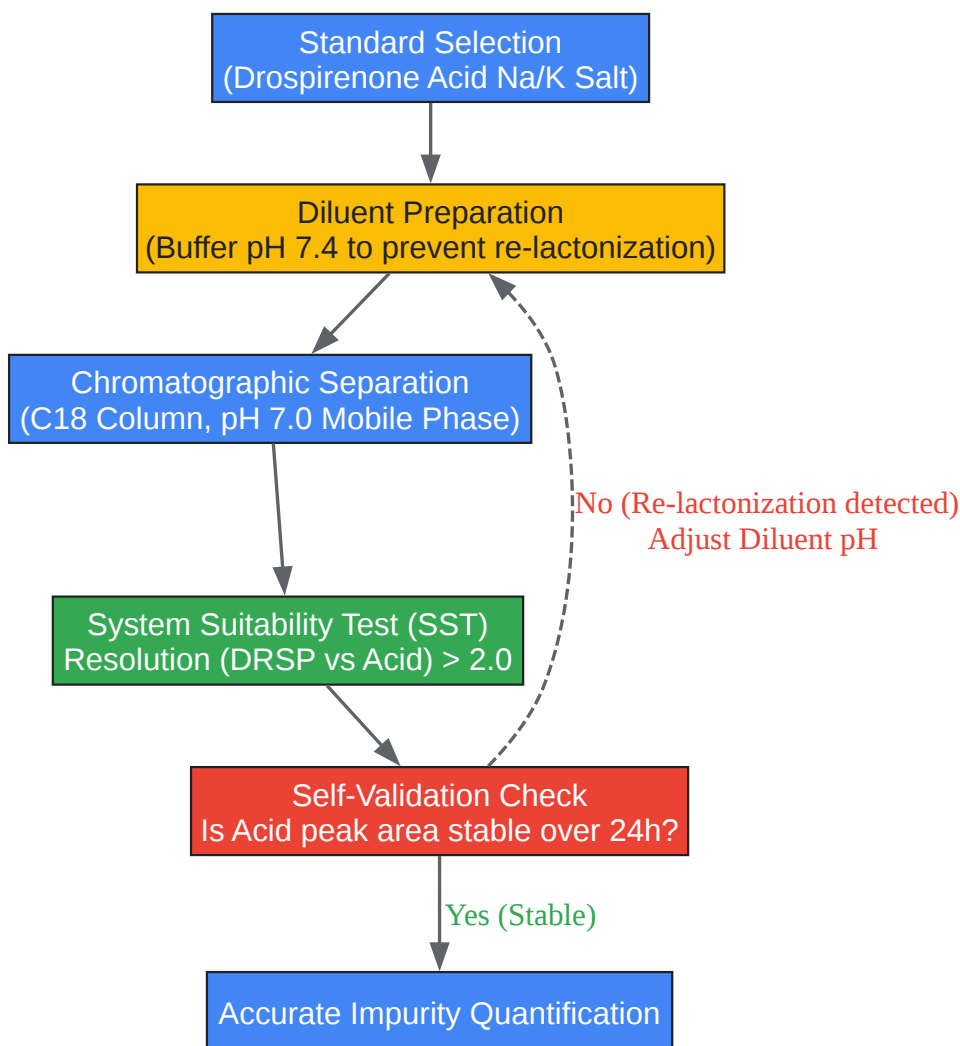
Standard Selection
(Drospirenone Acid Na/K Salt)

Diluent Preparation
(Buffer pH 7.4 to prevent re-lactonization)

Chromatographic Separation
(C18 Column, pH 7.0 Mobile Phase)

No (Re-lactonization detected)
Adjust Diluent pH

System Suitability Test (SST)
Resolution (DRSP vs Acid) > 2.0

Self-Validation Check
Is Acid peak area stable over 24h?

Yes (Stable)

Accurate Impurity Quantification